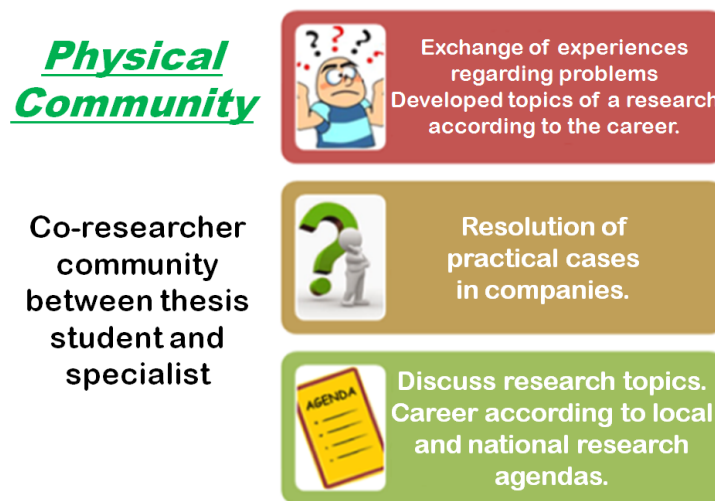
Physical Community

Co-researcher community between thesis student and specialist

Exchange of experiences regarding problems Developed topics of a research according to the career.

Resolution of practical cases in companies.

AGENDA

Discuss research topics. Career according to local and national research agendas.